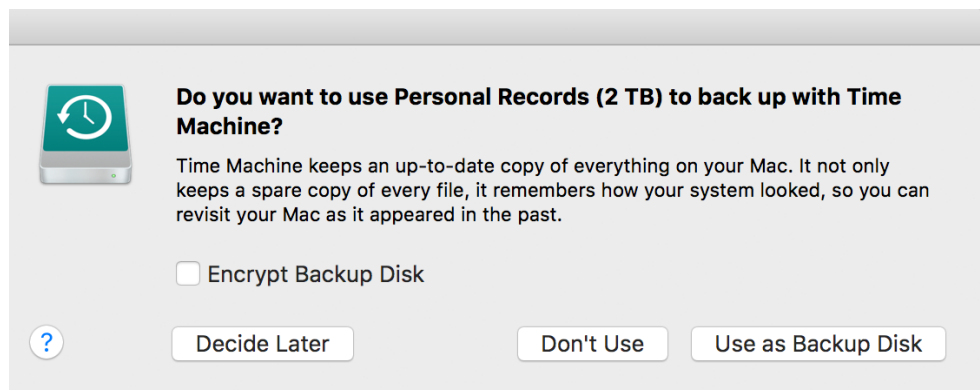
Do you want to use Personal Records (2 TB) to back up with Time Machine?

Time Machine keeps an up-to-date copy of everything on your Mac. It not only keeps a spare copy of every file, it remembers how your system looked, so you can revisit your Mac as it appeared in the past.

Encrypt Backup Disk

?

Decide Later

Don't Use

Use as Backup Disk